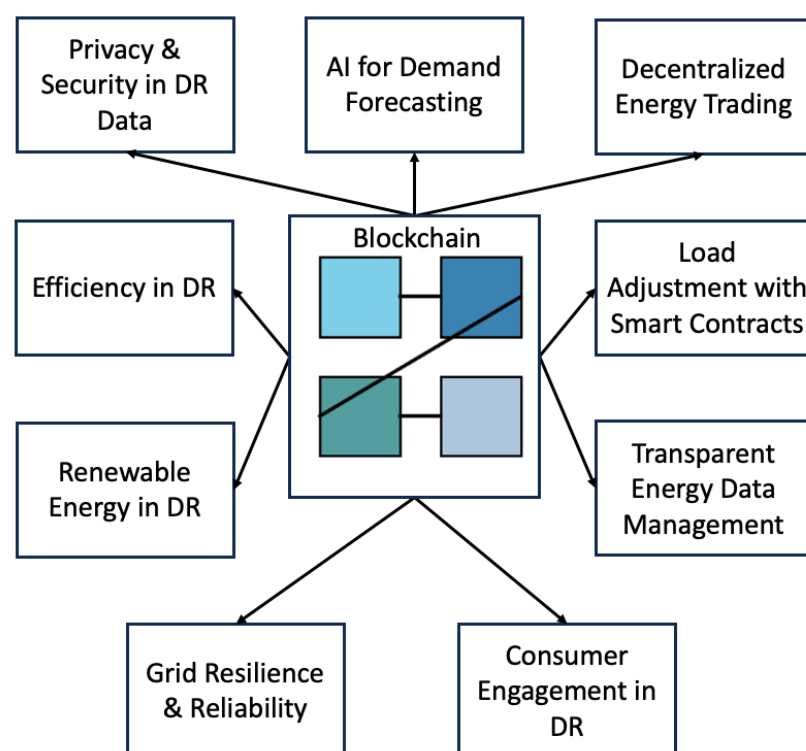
Privacy & Security in DR Data

AI for Demand Forecasting

Decentralized Energy Trading

Blockchain

Efficiency in DR

Load Adjustment with Smart Contracts

Renewable Energy in DR

Transparent Energy Data Management

Grid Resilience & Reliability

Consumer Engagement in DR